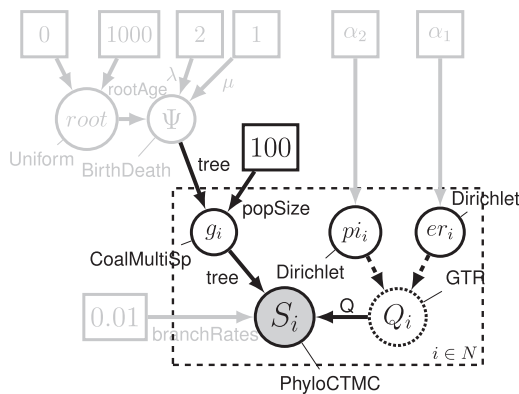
0
1000
2
1
$\alpha_2$
$\alpha_1$
rootAge
$\lambda$
$\mu$
$root$
$\Psi$
Uniform
BirthDeath
tree
100
popSize
Dirichlet
$g_i$
$pi_i$
$er_i$
CoalMultiSp
Dirichlet
GTR
tree
Q
0.01
$S_i$
$Q_i$
branchRates
$i \in N$
PhyloCTMC